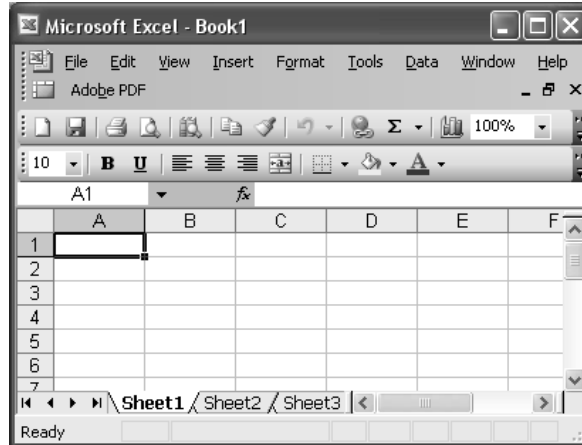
Microsoft Excel - Book1

File Edit View Insert Format Tools Data Window Help
Adobe PDF

Σ 100%

10 B U A

A1 $f_x$

| | A | B | C | D | E | F |
|---|---|---|---|---|---|---|
| 1 | | | | | | |
| 2 | | | | | | |
| 3 | | | | | | |
| 4 | | | | | | |
| 5 | | | | | | |
| 6 | | | | | | |
| 7 | | | | | | |

Sheet1 Sheet2 Sheet3

Ready